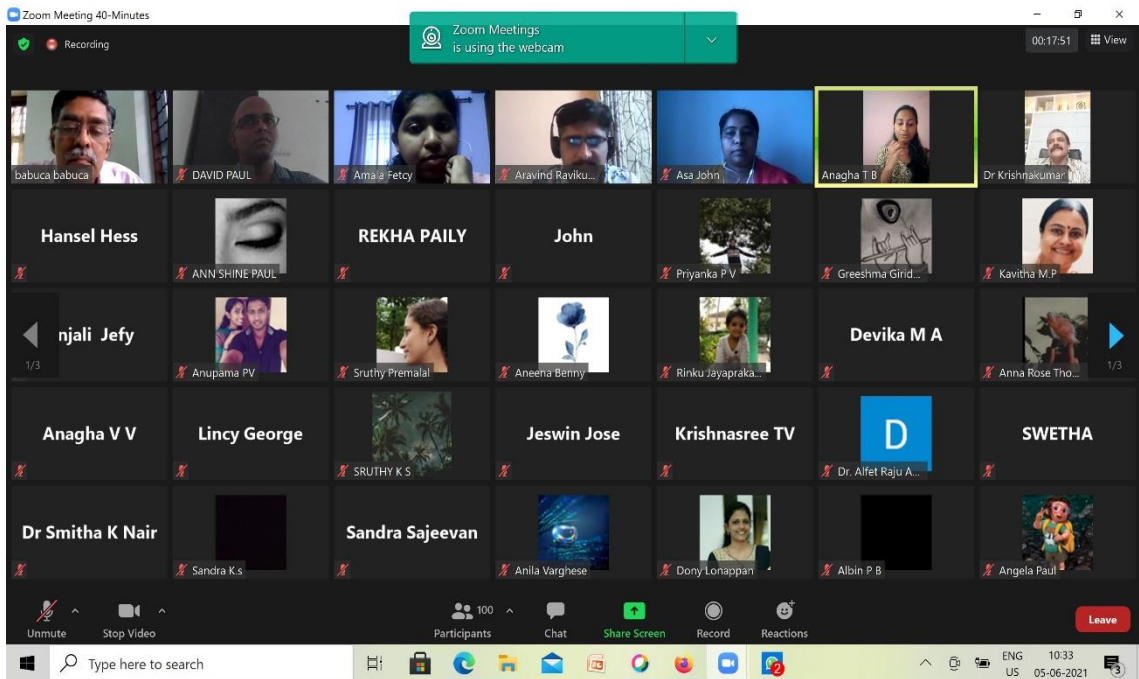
Zoom Meeting 40-Minutes

Recording

Zoom Meetings is using the webcam

00:17:51 View

babuca babuca
DAVID PAUL
Amala Fetcy
Aravind Raviku...
Asa John
Anagha T B
Dr Krishnakumar

Hansel Hess
ANN SHINE PAUL
REKHA PAILY
John
Priyanka P V
Greeshma Girid...
Kavitha M.P

njali Jefy
1/3
Anupama PV
Sruthy Premalal
Aneena Benny
Rinku Jayapraka...
Devika M A
Anna Rose Tho...
1/3

Anagha V V
Lincy George
SRUTHY K S
Jeswin Jose
Krishnasree TV
D
Dr. Alfet Raju A...
SWETHA

Dr Smitha K Nair
Sandra K.s
Sandra Sajeevan
Anila Varghese
Dony Lonappan
Albin P B
Angela Paul

Unmute
Stop Video
100
Participants
Chat
Share Screen
Record
Reactions
Leave

Type here to search
ENG US
10:33 05-06-2021